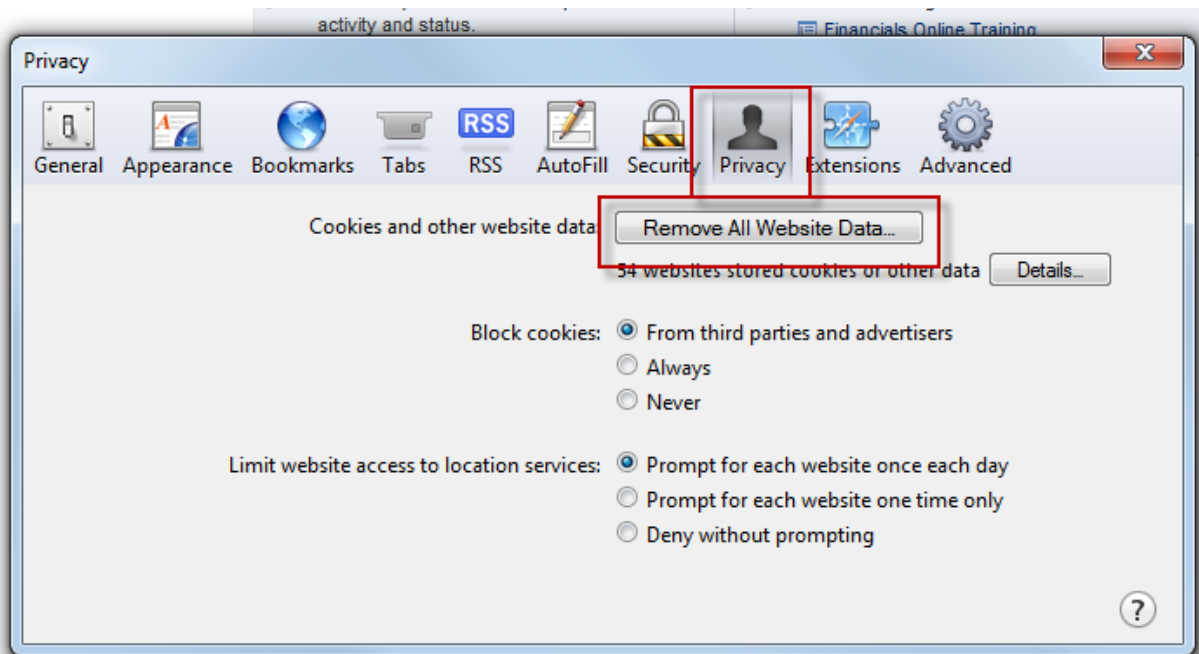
activity and status.

Financials Online Training

Privacy

General Appearance Bookmarks Tabs RSS AutoFill Security Privacy Extensions Advanced

RSS

Cookies and other website data: Remove All Website Data...

54 websites stored cookies or other data Details...

Block cookies: From third parties and advertisers
Always
Never

Limit website access to location services: Prompt for each website once each day
Prompt for each website one time only
Deny without prompting

?